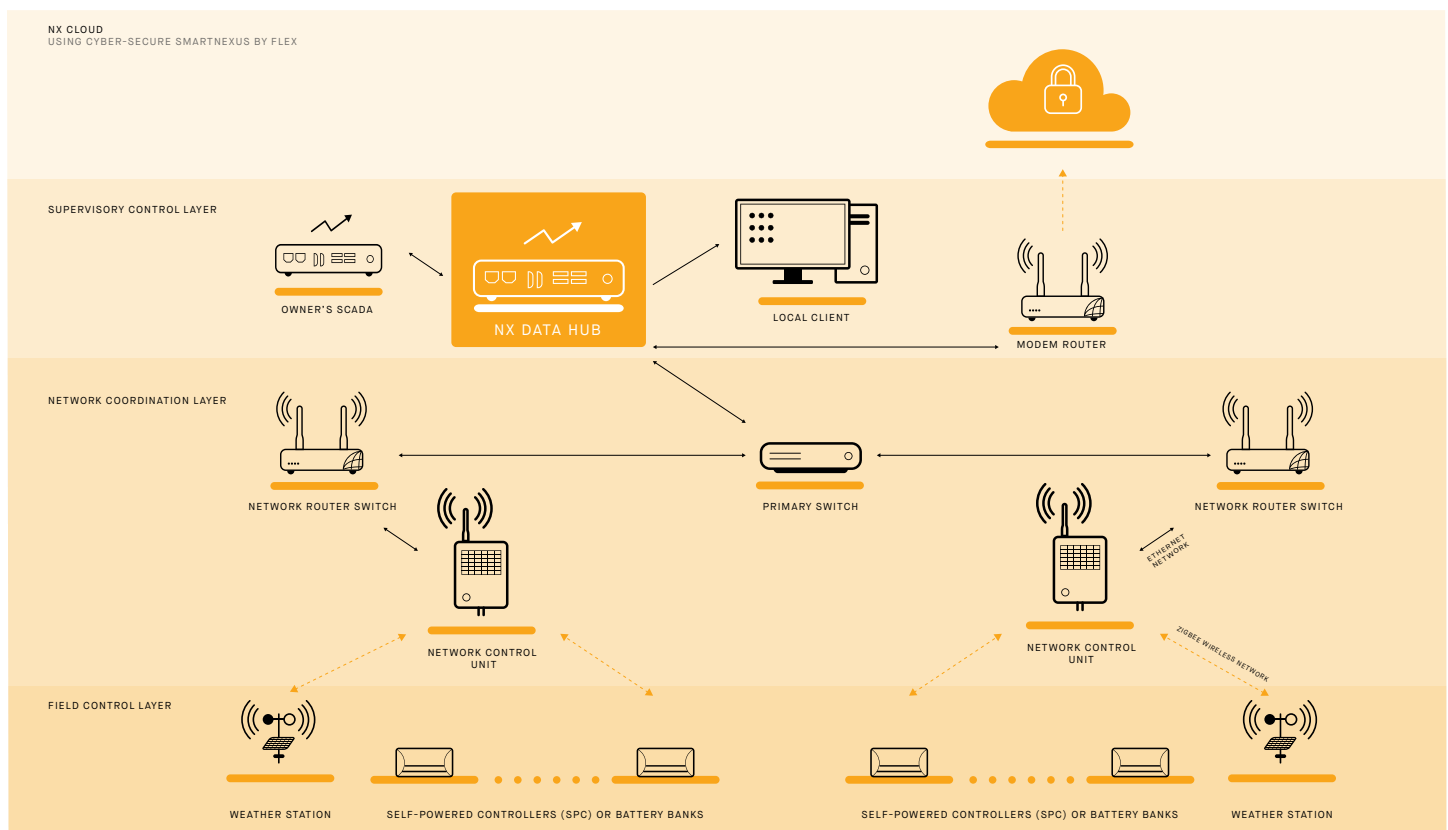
NX CLOUD
USING CYBER-SECURE SMARTNEXUS BY FLEX

SUPERVISORY CONTROL LAYER

OWNER'S SCADA

NX DATA HUB

LOCAL CLIENT

MODEM ROUTER

NETWORK COORDINATION LAYER

NETWORK ROUTER SWITCH

PRIMARY SWITCH

NETWORK ROUTER SWITCH

NETWORK CONTROL UNIT

ETHERNET NETWORK

NETWORK CONTROL UNIT

ZIGBEE WIRELESS NETWORK

FIELD CONTROL LAYER

WEATHER STATION

SELF-POWERED CONTROLLERS (SPC) OR BATTERY BANKS

SELF-POWERED CONTROLLERS (SPC) OR BATTERY BANKS

WEATHER STATION